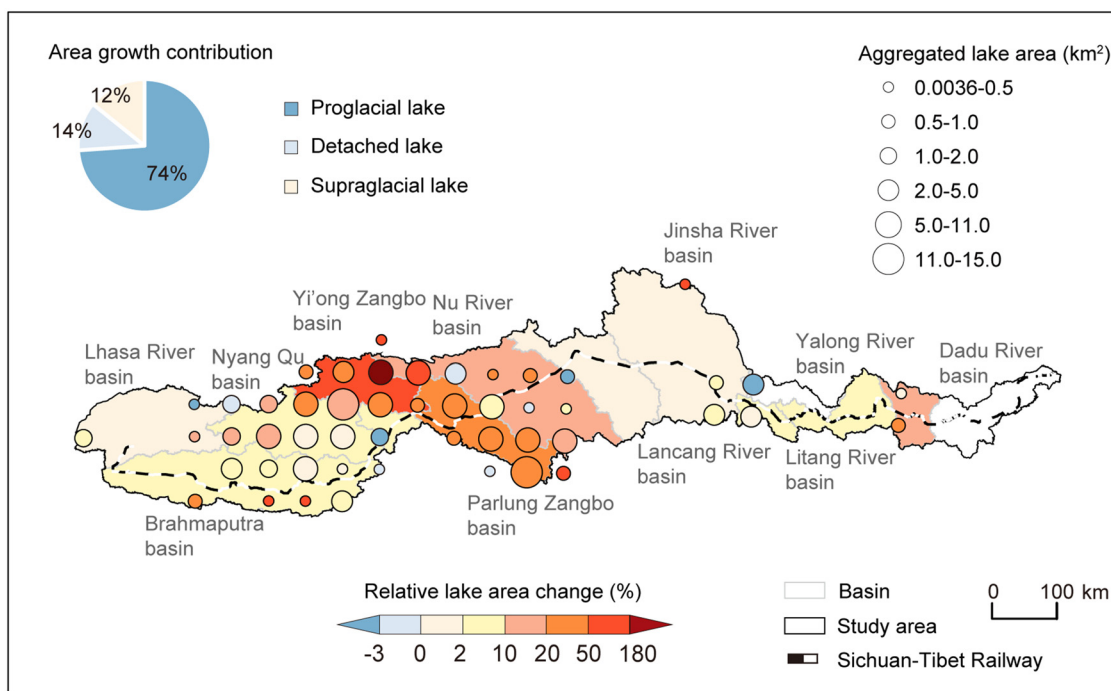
Area growth contribution

12%
14%
74%

Proglacial lake
Detached lake
Supraglacial lake

Aggregated lake area (km$^2$)
0.0036-0.5
0.5-1.0
1.0-2.0
2.0-5.0
5.0-11.0
11.0-15.0

Jinsha River basin
Yi'ong Zangbo basin
Nu River basin
Lhasa River basin
Nyang Qu basin
Yalong River basin
Dadu River basin
Lancang River basin
Litang River basin
Parlung Zangbo basin
Brahmaputra basin

Relative lake area change (%)
-3 0 2 10 20 50 180

Basin
Study area
Sichuan-Tibet Railway
0 100 km